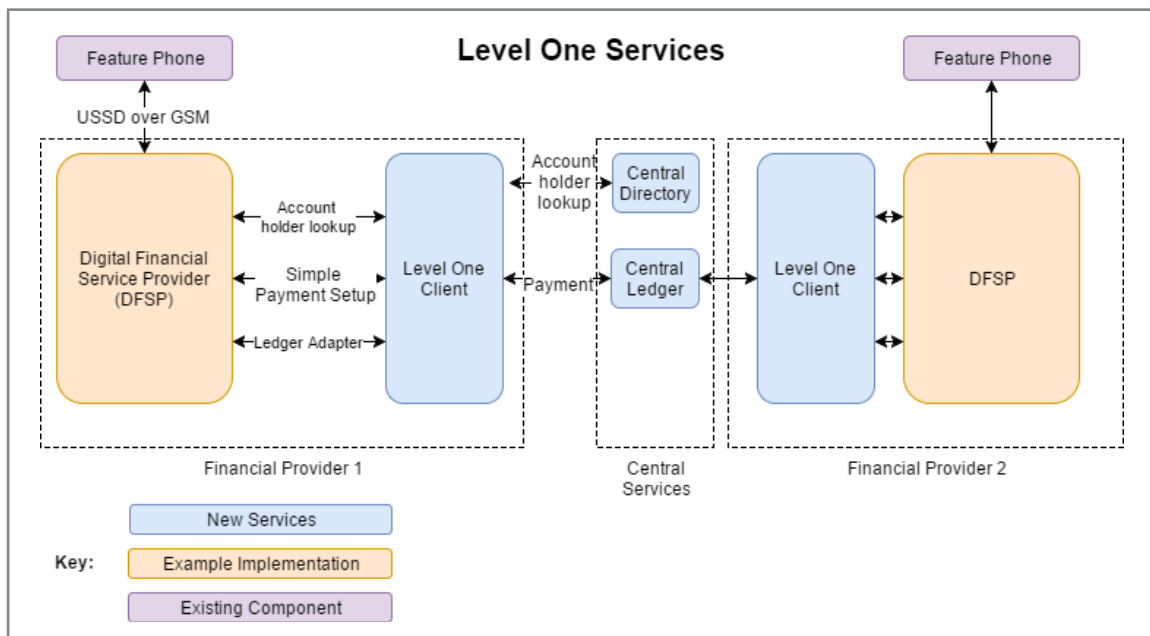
Level One Services

Feature Phone

USSD over GSM

Digital Financial Service Provider (DFSP)

Account holder lookup

Simple Payment Setup

Ledger Adapter

Level One Client

Account holder lookup

Payment

Central Directory

Central Ledger

Feature Phone

Level One Client

DFSP

Financial Provider 1

Central Services

Financial Provider 2

Key:

New Services

Example Implementation

Existing Component